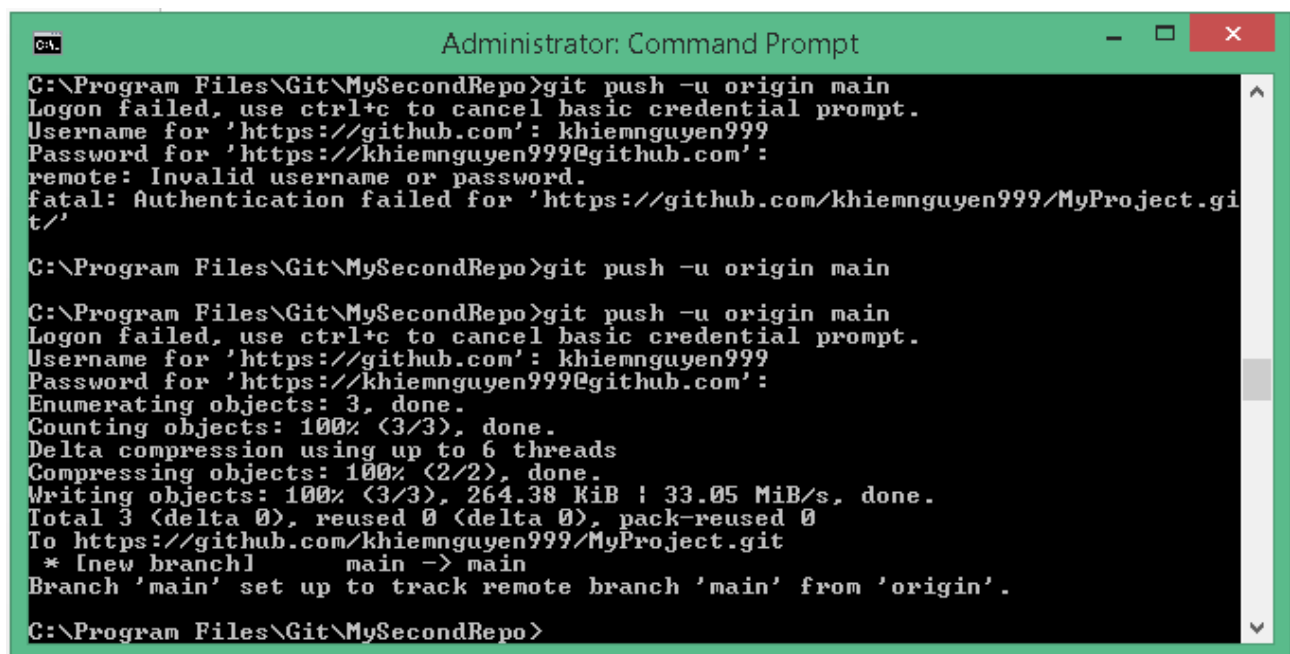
Administrator: Command Prompt

C:\Program Files\Git\MySecondRepo>git push -u origin main
Logon failed, use ctrl+c to cancel basic credential prompt.
Username for 'https://github.com': khiemnguyen999
Password for 'https://khiemnguyen999@github.com':
remote: Invalid username or password.
fatal: Authentication failed for 'https://github.com/khiemnguyen999/MyProject.git/'

C:\Program Files\Git\MySecondRepo>git push -u origin main

C:\Program Files\Git\MySecondRepo>git push -u origin main
Logon failed, use ctrl+c to cancel basic credential prompt.
Username for 'https://github.com': khiemnguyen999
Password for 'https://khiemnguyen999@github.com':
Enumerating objects: 3, done.
Counting objects: 100% (3/3), done.
Delta compression using up to 6 threads
Compressing objects: 100% (2/2), done.
Writing objects: 100% (3/3), 264.38 KiB | 33.05 MiB/s, done.
Total 3 (delta 0), reused 0 (delta 0), pack-reused 0
To https://github.com/khiemnguyen999/MyProject.git
 * [new branch]      main -> main
Branch 'main' set up to track remote branch 'main' from 'origin'.

C:\Program Files\Git\MySecondRepo>